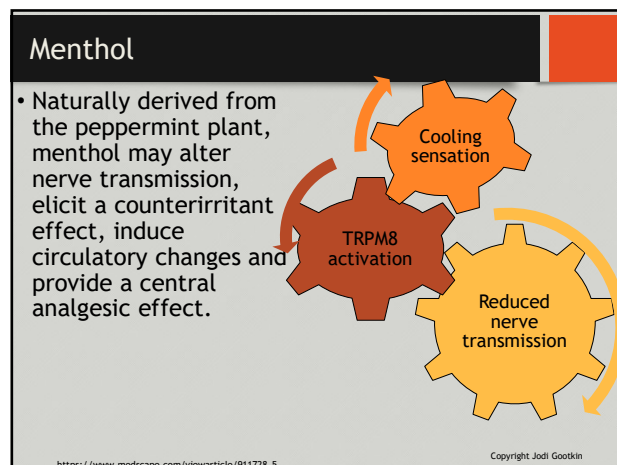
Menthol

• Naturally derived from the peppermint plant, menthol may alter nerve transmission, elicit a counterirritant effect, induce circulatory changes and provide a central analgesic effect.

Cooling sensation

TRPM8 activation

Reduced nerve transmission

Copyright Jodi Gootkin

https://www.medscape.com/viewarticle/911728_5